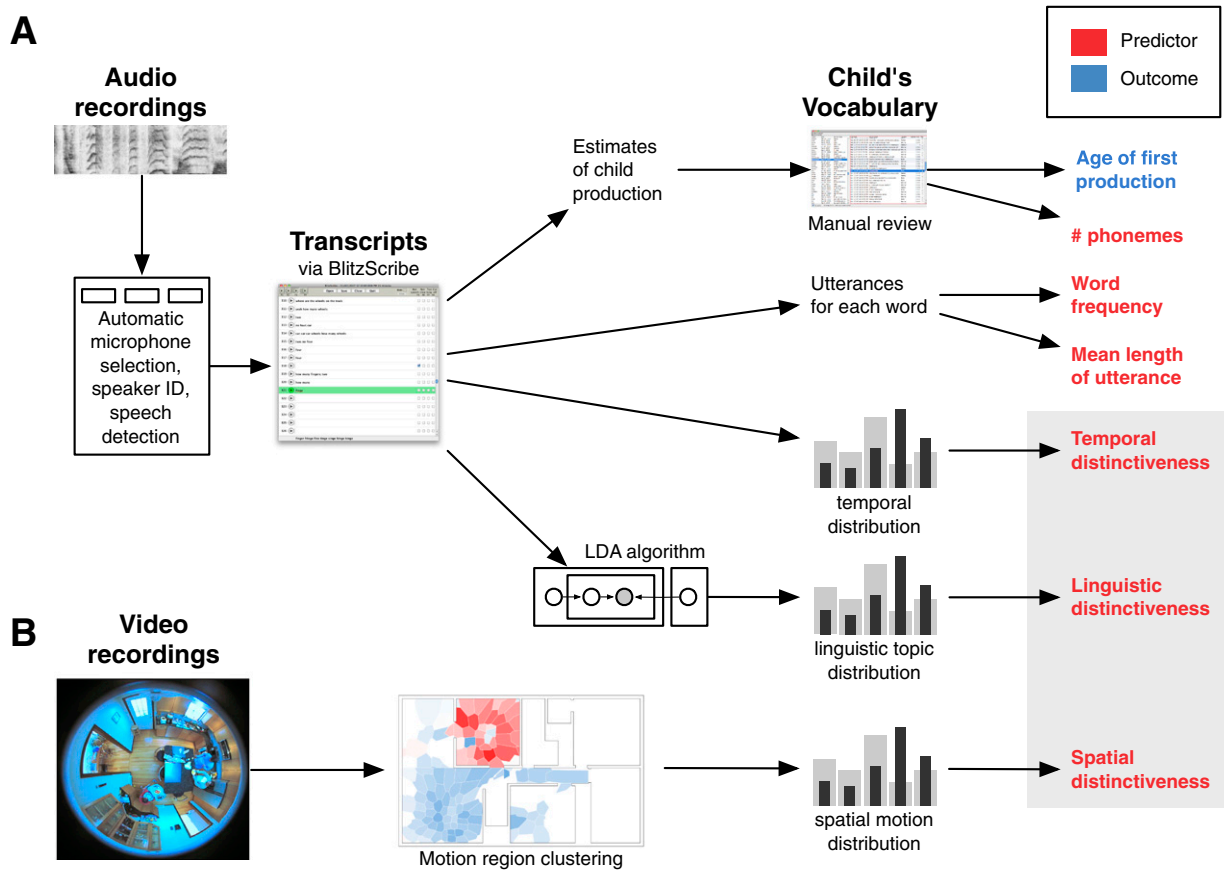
A

Predictor
Outcome

Audio recordings

Automatic microphone selection, speaker ID, speech detection

Transcripts
via BlitzScribe

Estimates of child production

Child's Vocabulary

Manual review

Age of first production

# phonemes

Utterances for each word

Word frequency

Mean length of utterance

temporal distribution

Temporal distinctiveness

LDA algorithm

linguistic topic distribution

Linguistic distinctiveness

B

Video recordings

Motion region clustering

spatial motion distribution

Spatial distinctiveness